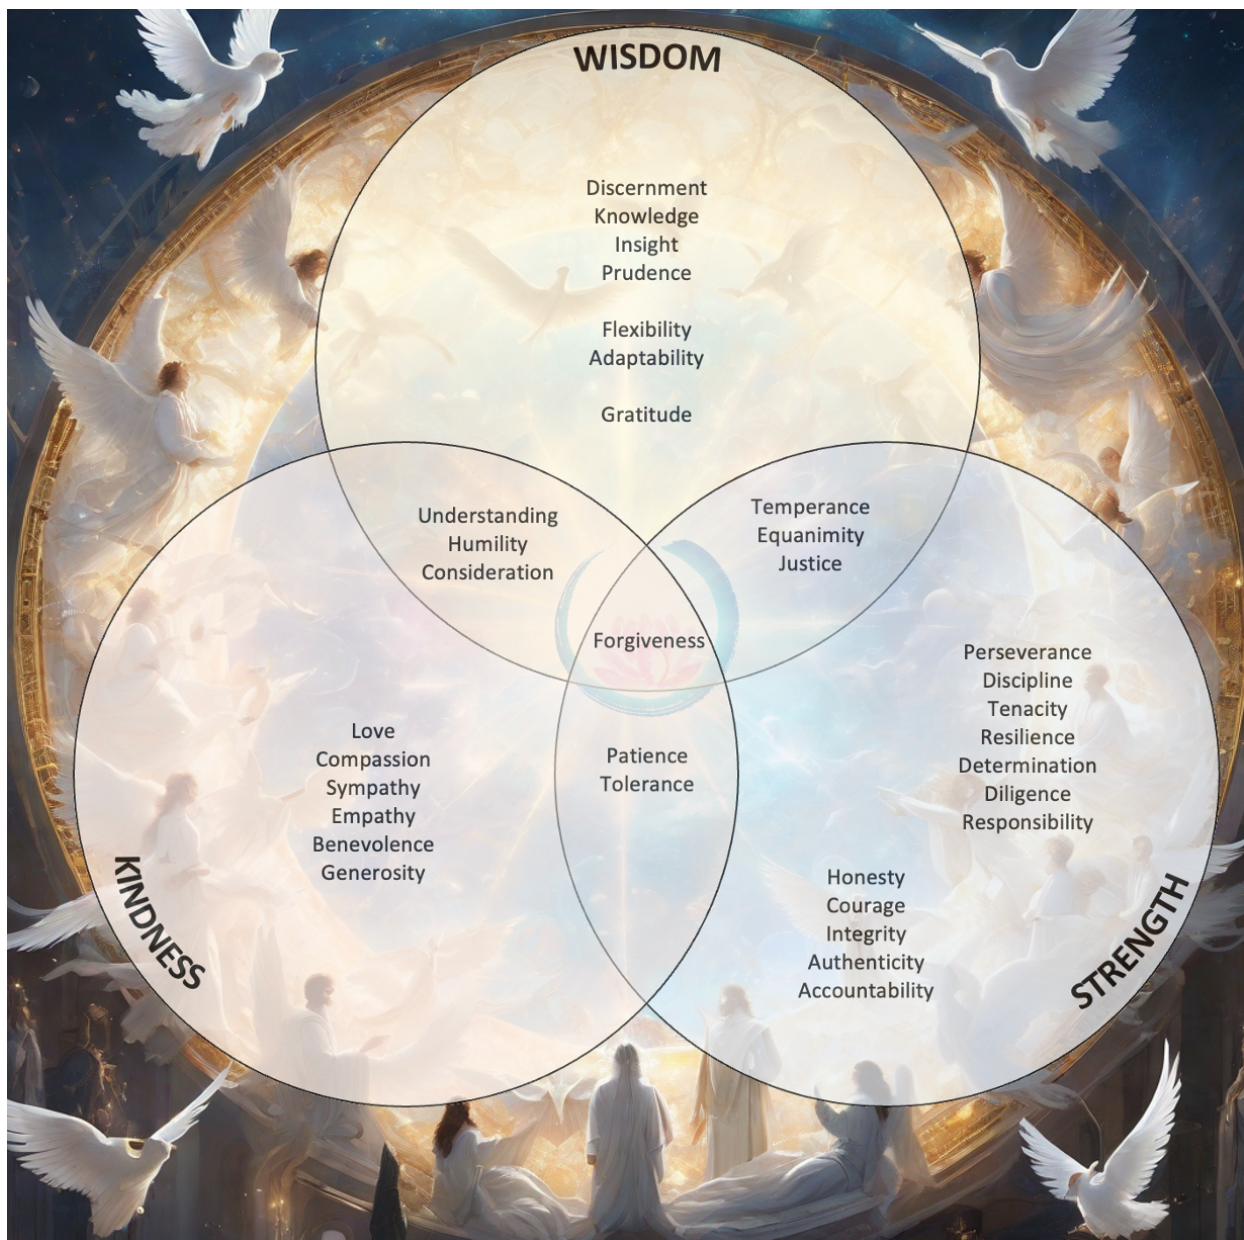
WISDOM

Discernment
Knowledge
Insight
Prudence

Flexibility
Adaptability

Gratitude

Understanding
Humility
Consideration

Temperance
Equanimity
Justice

Forgiveness

Perseverance
Discipline
Tenacity
Resilience
Determination
Diligence
Responsibility

Love
Compassion
Sympathy
Empathy
Benevolence
Generosity

Patience
Tolerance

Honesty
Courage
Integrity
Authenticity
Accountability

KINDNESS

STRENGTH